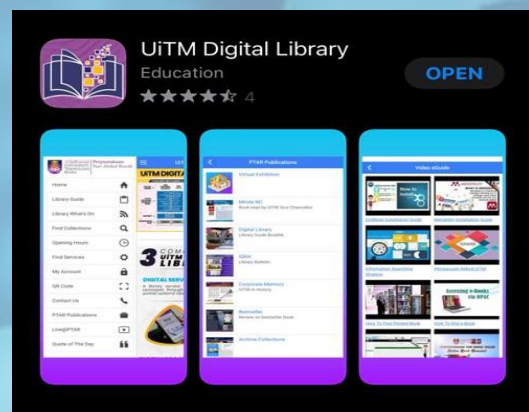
UiTM Digital Library
Education
4
OPEN

Perpustakaan Tun Abdul Razak
UiTM DIGITAL
Home
Library Guide
Library What's On
Find Collections
Opening Hours
Find Services
My Account
QR Code
Contact Us
PTAR Publications
Live@PTAR
Quote of The Day
DIGITAL SERV

PTAR Publications
Virtual Exhibition
Minda NC
Book read by UiTM Vice Chancellor
Digital Library
Library Guide Booklet
IQRA
Library Bulletin
Corporate Memory
UiTM in History
Bestseller
Review on bestseller book
Archive Collections

Video eGuide
EndNote Installation Guide
Mendeley Installation Guide
Information Searching Strategy
Penggunaan eBook UiTM
How To Find Printed Book
How To Find e-Book